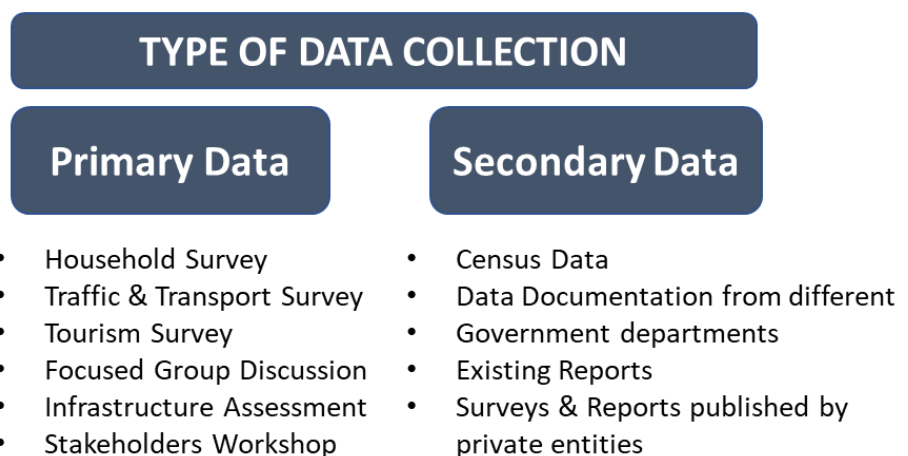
TYPE OF DATA COLLECTION

Primary Data

- Household Survey
- Traffic & Transport Survey
- Tourism Survey
- Focused Group Discussion
- Infrastructure Assessment
- Stakeholders Workshop

Secondary Data

- Census Data
- Data Documentation from different
- Government departments
- Existing Reports
- Surveys & Reports published by private entities